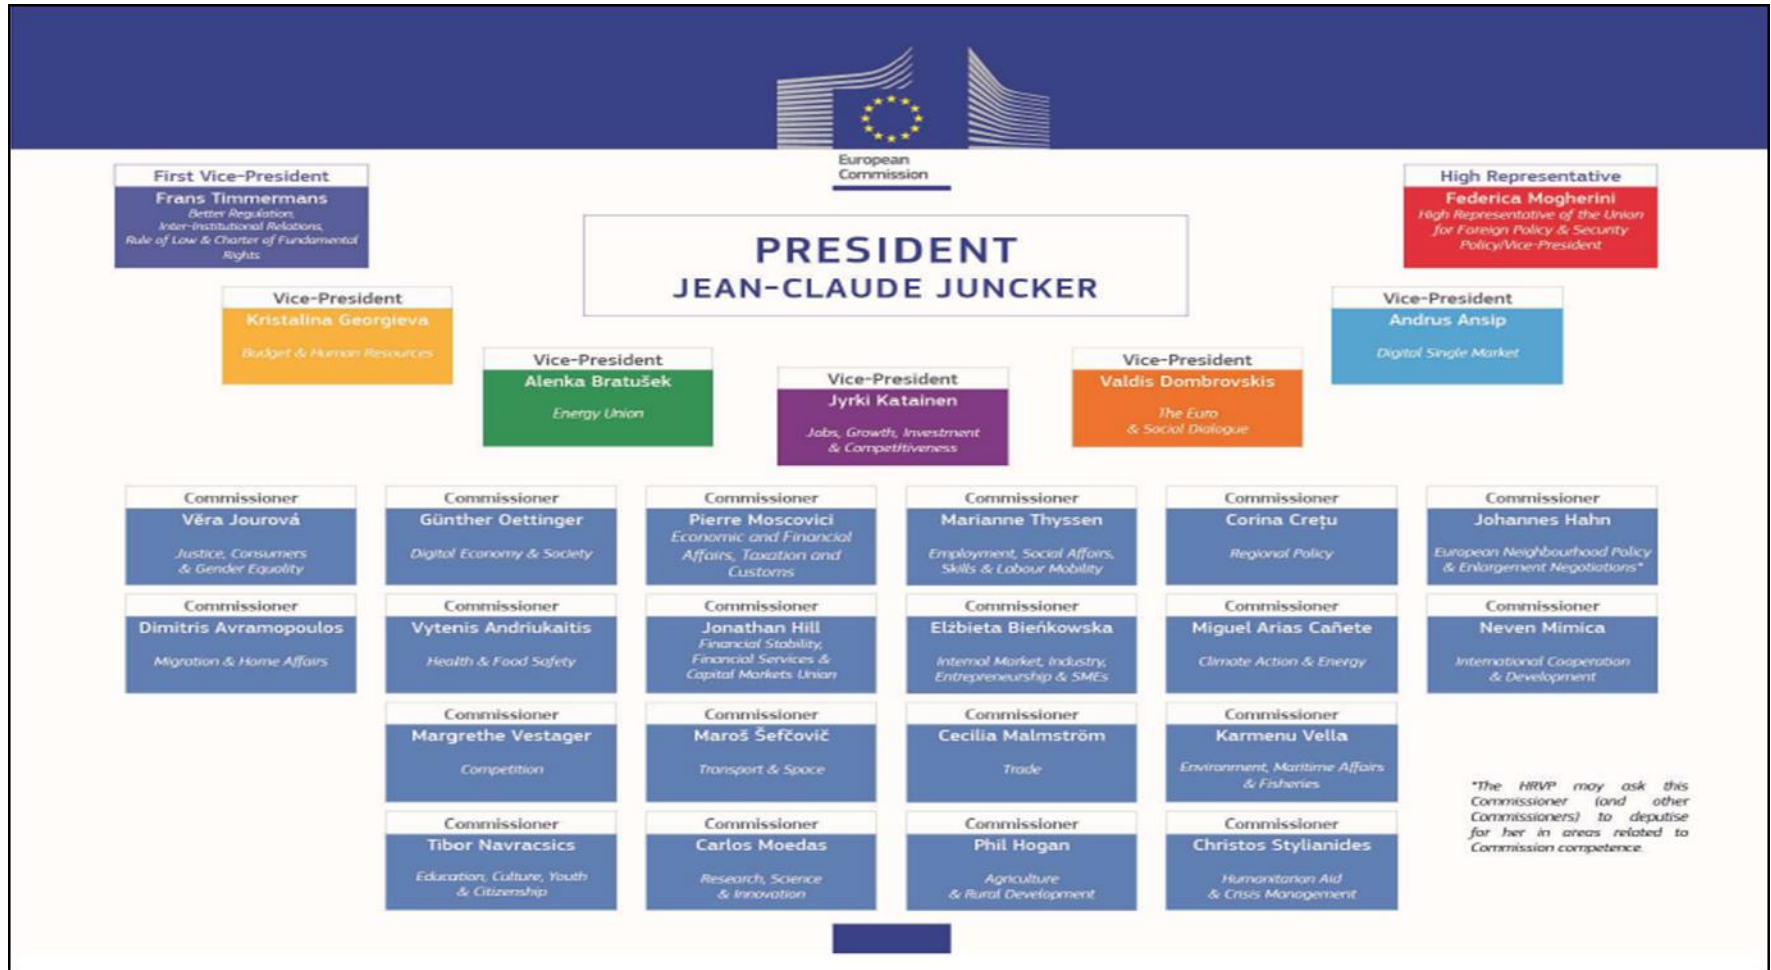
European Commission

First Vice-President
Frans Timmermans
Better Regulation, Inter-Institutional Relations, Rule of Law & Charter of Fundamental Rights

High Representative
Federica Mogherini
High Representative of the Union for Foreign Policy & Security Policy/Vice-President

PRESIDENT
JEAN-CLAUDE JUNCKER

Vice-President
Kristalina Georgieva
Budget & Human Resources

Vice-President
Andrus Ansip
Digital Single Market

Vice-President
Alenka Bratušek
Energy Union

Vice-President
Jyrki Katainen
Jobs, Growth, Investment & Competitiveness

Vice-President
Valdis Dombrovskis
The Euro & Social Dialogue

Commissioner
Věra Jourová
Justice, Consumers & Gender Equality

Commissioner
Günther Oettinger
Digital Economy & Society

Commissioner
Pierre Moscovici
Economic and Financial Affairs, Taxation and Customs

Commissioner
Marianne Thyssen
Employment, Social Affairs, Skills & Labour Mobility

Commissioner
Corina Crețu
Regional Policy

Commissioner
Johannes Hahn
European Neighbourhood Policy & Enlargement Negotiations*

Commissioner
Dimitris Avramopoulos
Migration & Home Affairs

Commissioner
Vytenis Andriukaitis
Health & Food Safety

Commissioner
Jonathan Hill
Financial Stability, Financial Services & Capital Markets Union

Commissioner
Elżbieta Bieńkowska
Internal Market, Industry, Entrepreneurship & SMEs

Commissioner
Miguel Arias Cañete
Climate Action & Energy

Commissioner
Neven Mimica
International Cooperation & Development

Commissioner
Margrethe Vestager
Competition

Commissioner
Maroš Šefčovič
Transport & Space

Commissioner
Cecilia Malmström
Trade

Commissioner
Karmenu Vella
Environment, Maritime Affairs & Fisheries

*The HRVP may ask this Commissioner (and other Commissioners) to deputise for her in areas related to Commission competence.

Commissioner
Tibor Navracsics
Education, Culture, Youth & Citizenship

Commissioner
Carlos Moedas
Research, Science & Innovation

Commissioner
Phil Hogan
Agriculture & Rural Development

Commissioner
Christos Stylianides
Humanitarian Aid & Crisis Management